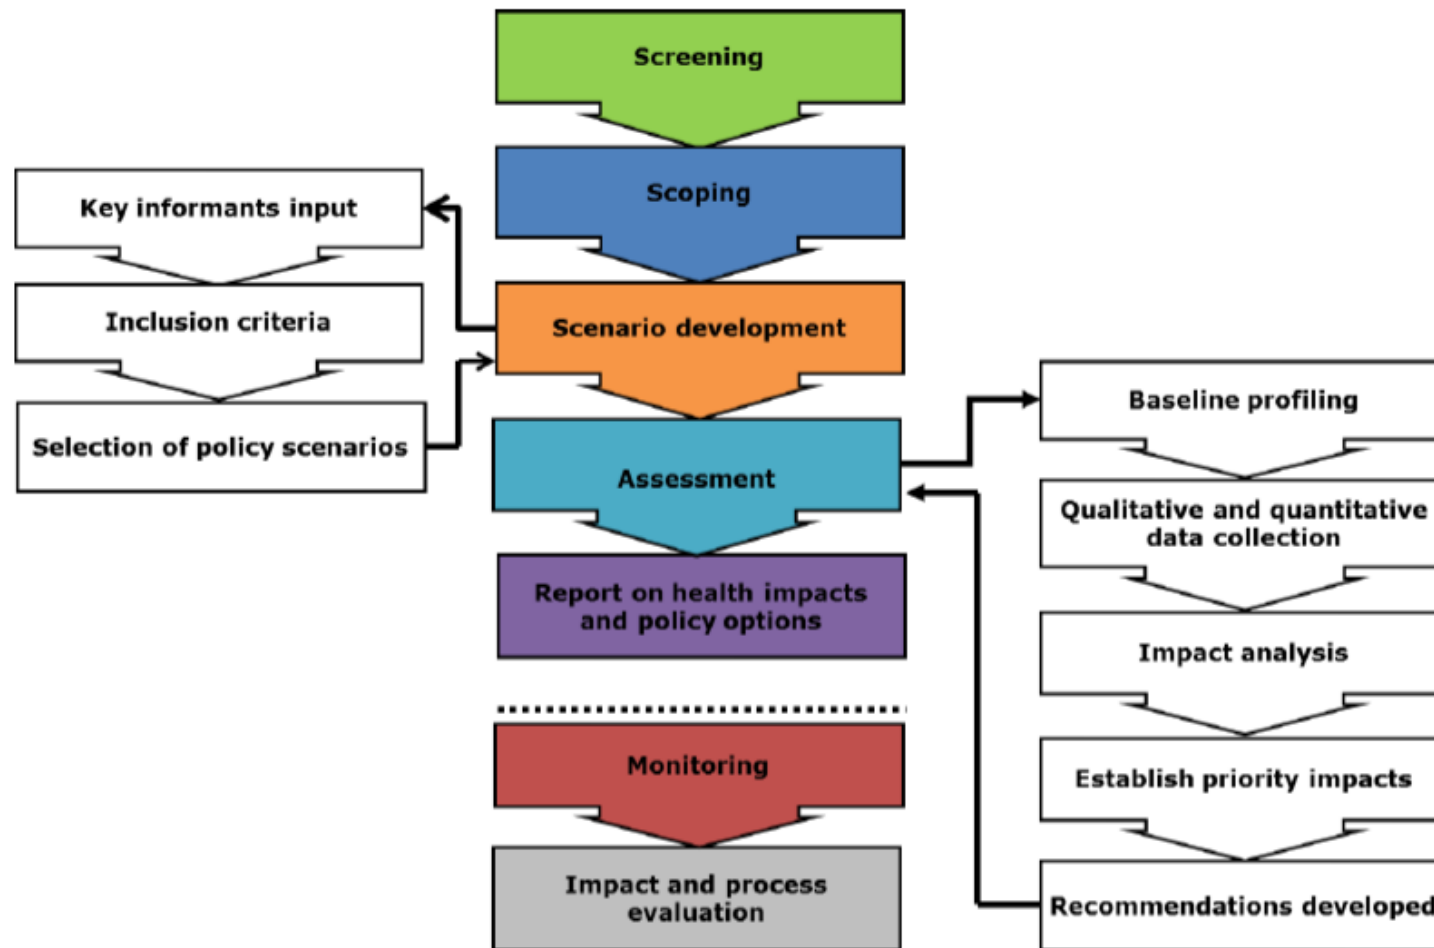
Screening

Scoping

Scenario development

Assessment

Report on health impacts and policy options

Monitoring

Impact and process evaluation

Key informants input

Inclusion criteria

Selection of policy scenarios

Baseline profiling

Qualitative and quantitative data collection

Impact analysis

Establish priority impacts

Recommendations developed